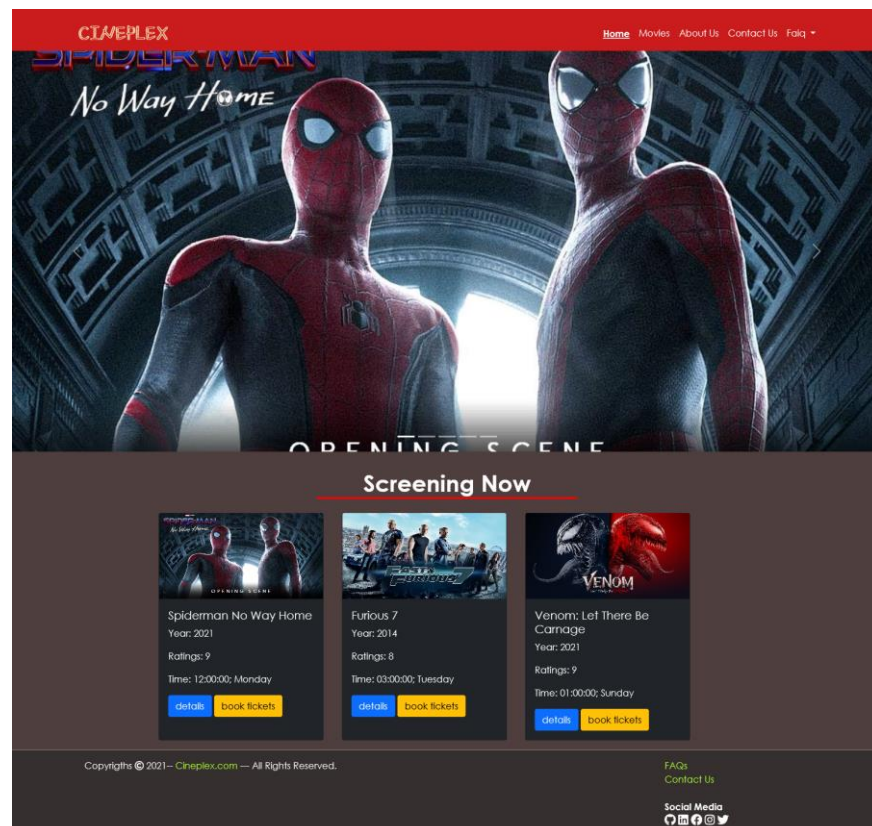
CINEPLEX

Home Movies About Us Contact Us Faiq

SPIDER-MAN
No Way Home

OPENING SCENE

Screening Now

SPIDER-MAN No Way Home
OPENING SCENE

Spiderman No Way Home
Year: 2021
Ratings: 9
Time: 12:00:00; Monday
details book tickets

FAST & FURIOUS 7

Furious 7
Year: 2014
Ratings: 8
Time: 03:00:00; Tuesday
details book tickets

VENOM

Venom: Let There Be Carnage
Year: 2021
Ratings: 9
Time: 01:00:00; Sunday
details book tickets

Copyrigths © 2021– Cineplex.com — All Rights Reserved.

FAQs
Contact Us

Social Media